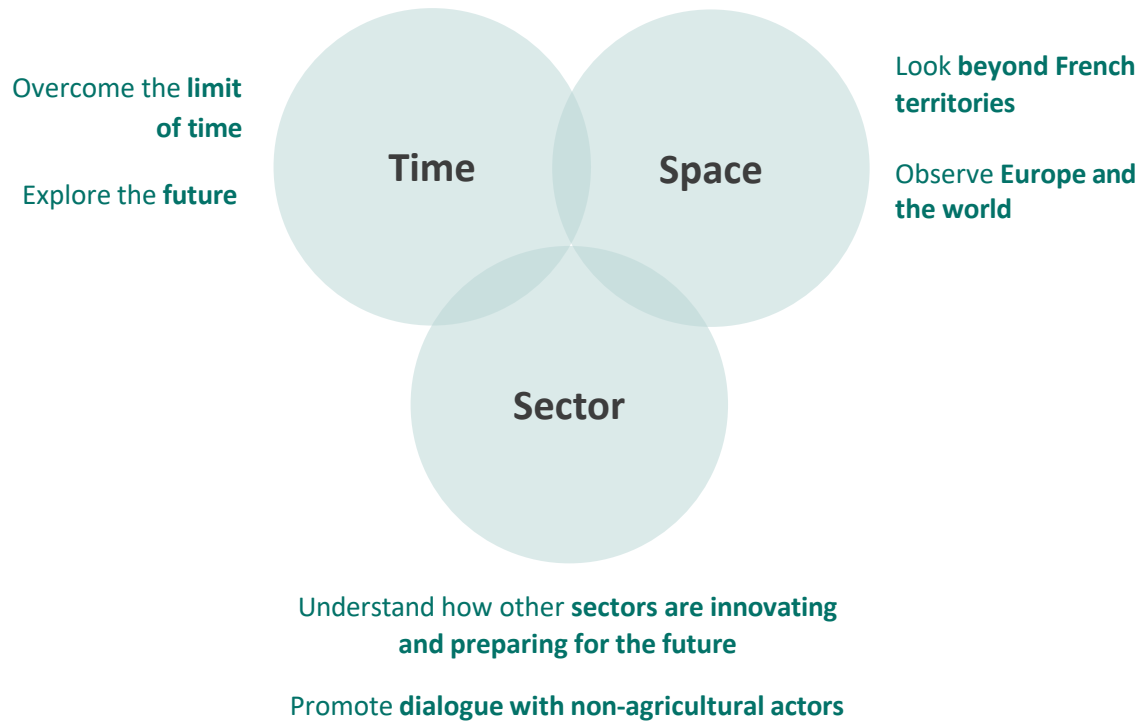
Overcome the limit of time

Explore the future

Time

Space

Look beyond French territories

Observe Europe and the world

Sector

Understand how other sectors are innovating and preparing for the future

Promote dialogue with non-agricultural actors